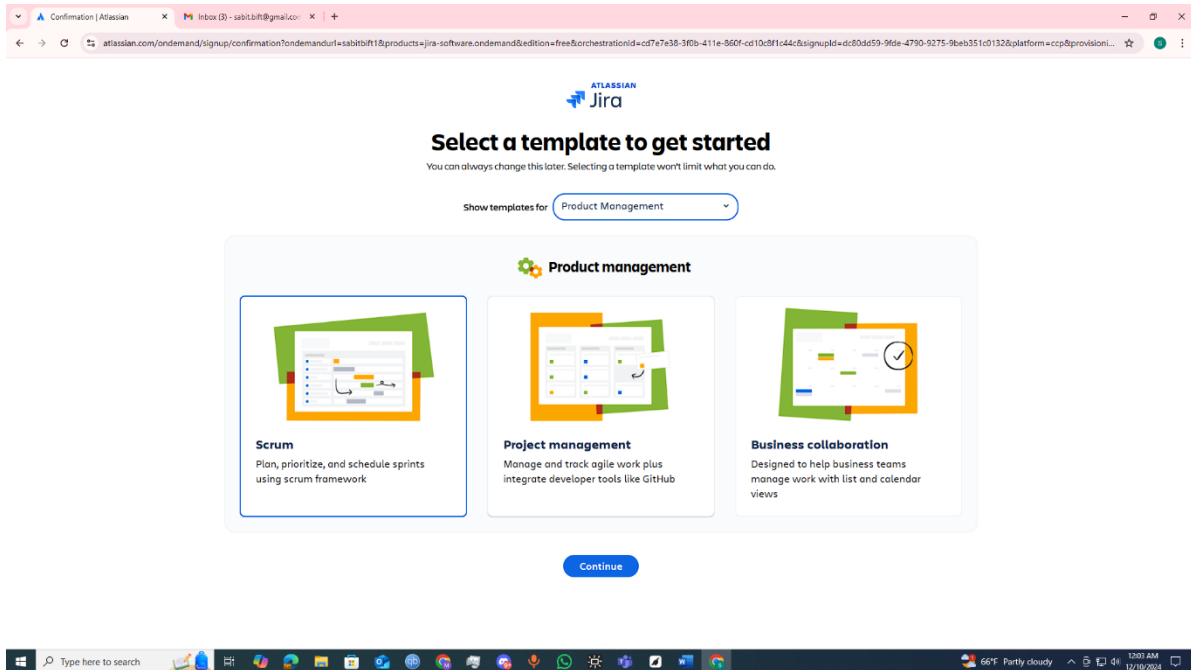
Confirmation | Atlassian
Inbox (3) - sabit.bift@gmail.co
atlassian.com/ondemand/signup/confirmation?ondemandurl=sabitbift1&products=jira-software.ondemand&edition=free&orchestrationId=cd7e7e38-3f0b-411e-860f-cd10c8f1c44c&signupId=dc80dd59-9fde-4790-9275-9beb351c0132&platform=ccp&provisioni...

ATLASSIAN
Jira

Select a template to get started
You can always change this later. Selecting a template won't limit what you can do.

Show templates for Product Management

Product management

Scrum
Plan, prioritize, and schedule sprints using scrum framework

Project management
Manage and track agile work plus integrate developer tools like GitHub

Business collaboration
Designed to help business teams manage work with list and calendar views

Continue

Type here to search
66°F Partly cloudy
12:03 AM
12/10/2024